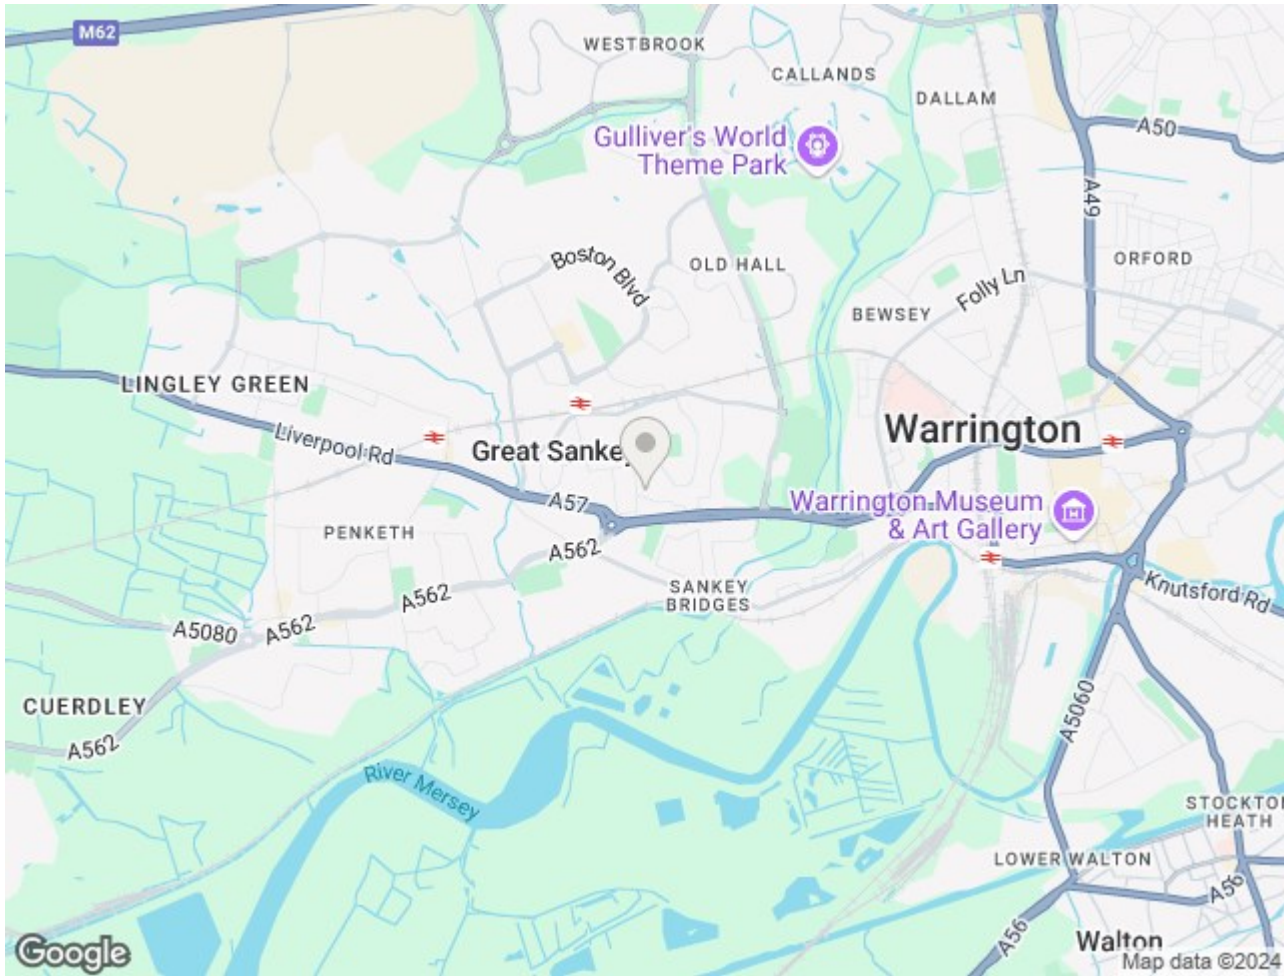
M62
WESTBROOK
CALLANDS
DALLAM
A50
Gulliver's World Theme Park
A49
Boston Blvd
OLD HALL
ORFORD
BEWSEY
Folly Ln
LINGLEY GREEN
Liverpool Rd
Great Sankey
Warrington
A57
Warrington Museum & Art Gallery
PENKETH
A562
SANKEY BRIDGES
Knutsford Rd
A562
A5080
A562
CUERDLEY
A562
A5060
River Mersey
STOCKTON HEATH
LOWER WALTON
A56
A56
Walton
Google
Map data ©2024